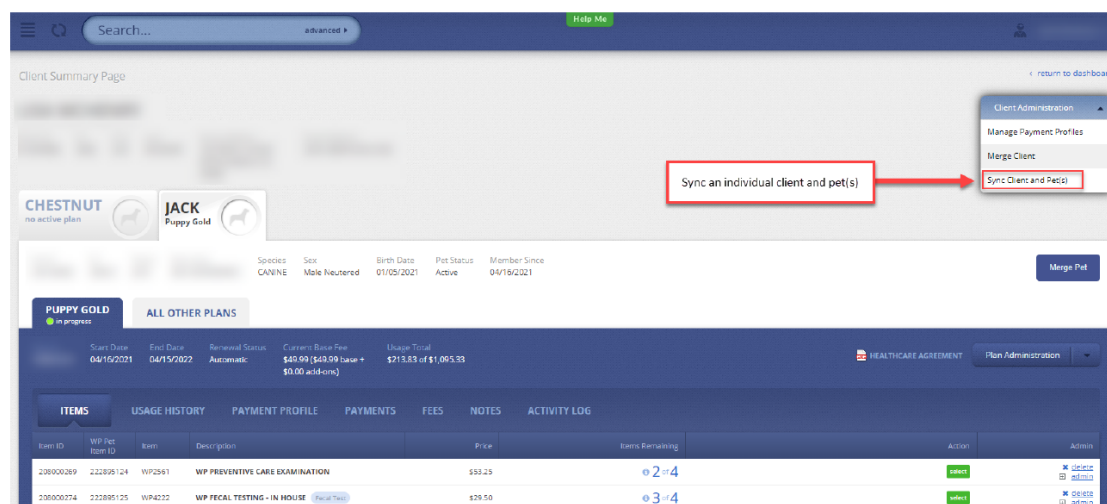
Search...
advanced ▸
Help Me

Client Summary Page
‹ return to dashboa

Client Administration
Manage Payment Profiles
Merge Client
Sync Client and Pet(s)

Sync an individual client and pet(s)

CHESTNUT
no active plan

JACK
Puppy Gold

| Species | Sex | Birth Date | Pet Status | Member Since |
|---|---|---|---|---|
| CANINE | Male Neutered | 01/05/2021 | Active | 04/16/2021 |

Merge Pet

PUPPY GOLD
in progress

ALL OTHER PLANS

| Start Date | End Date | Renewal Status | Current Base Fee | Usage Total |
|---|---|---|---|---|
| 04/16/2021 | 04/15/2022 | Automatic | \$49.99 (\$49.99 base + \$0.00 add-ons) | \$213.83 of \$1,095.33 |

HEALTHCARE AGREEMENT
Plan Administration

ITEMS USAGE HISTORY PAYMENT PROFILE PAYMENTS FEES NOTES ACTIVITY LOG

| Item ID | WP Pet Item ID | Item | Description | Price | Items Remaining | Action | Admin |
|---|---|---|---|---|---|---|---|
| 208000269 | 222895124 | WP2561 | WP PREVENTIVE CARE EXAMINATION | \$53.25 | 2 of 4 | select | delete admin |
| 208000274 | 222895125 | WP4222 | WP FECAL TESTING - IN HOUSE Fecal Test | \$29.50 | 3 of 4 | select | delete admin |